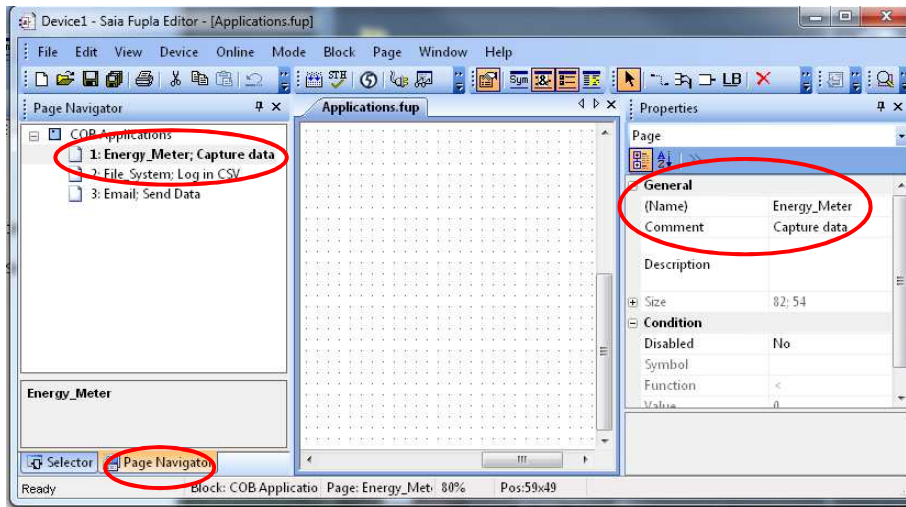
Device1 - Saia Fupla Editor - [Applications.fup]

File Edit View Device Online Mode Block Page Window Help

LB

Page Navigator

COB Applications
1: Energy_Meter; Capture data
2: File_System; Log in CSV
3: Email; Send Data

Energy_Meter

Selector
Page Navigator

Applications.fup

Properties

Page

General
(Name) Energy_Meter
Comment Capture data
Description
Size 82; 54
Condition
Disabled No
Symbol
Function <
Value 0

Ready
Block: COB Applicatio
Page: Energy_Met
80%
Pos:59x49